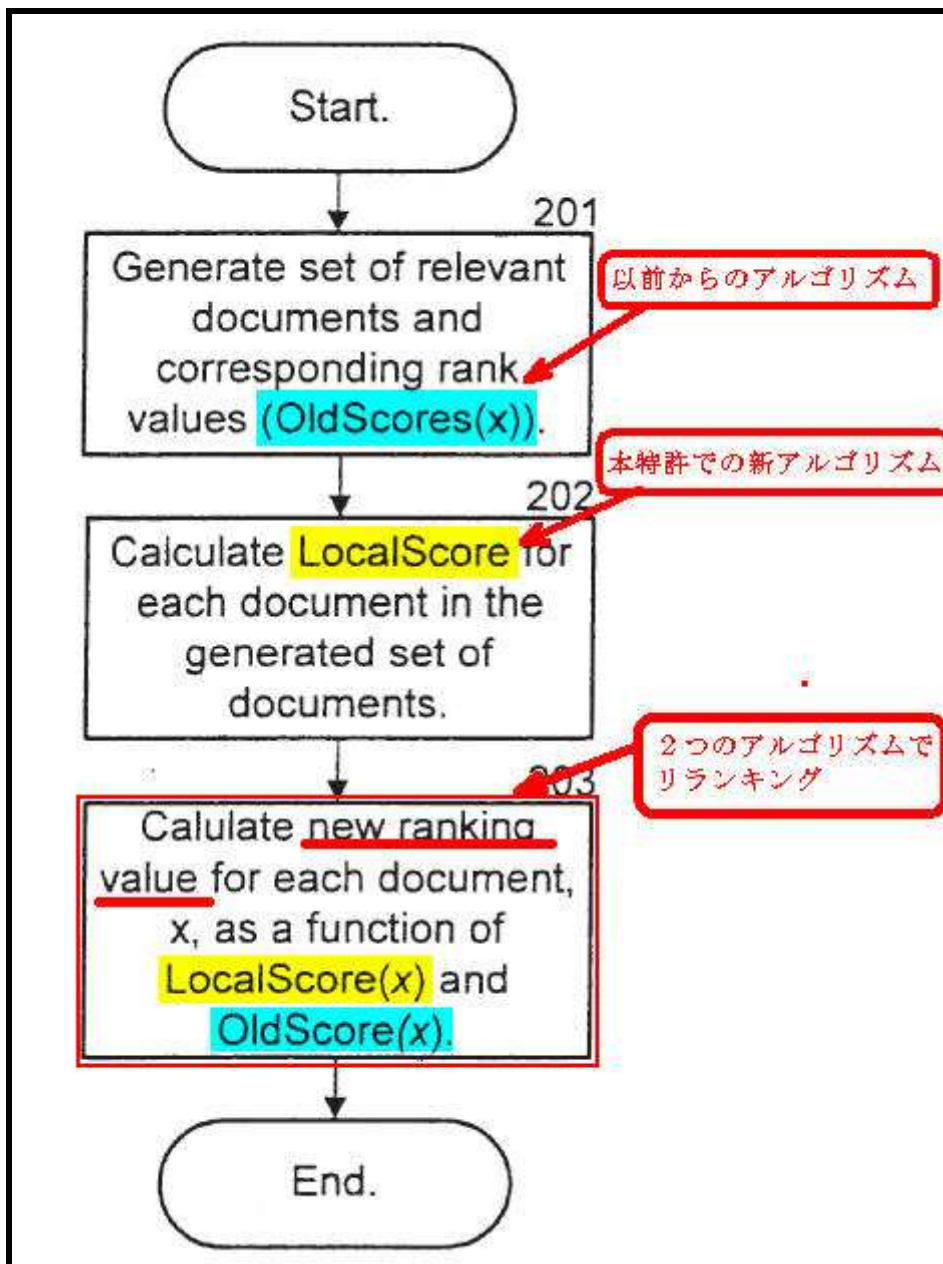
Start.

201

Generate set of relevant documents and corresponding rank values (OldScores(x)).

以前からのアルゴリズム

202

本特許での新アルゴリズム

Calculate LocalScore for each document in the generated set of documents.

２つのアルゴリズムでリランキング

203

Calulate new ranking value for each document, x, as a function of LocalScore($x$) and OldScore($x$).

End.